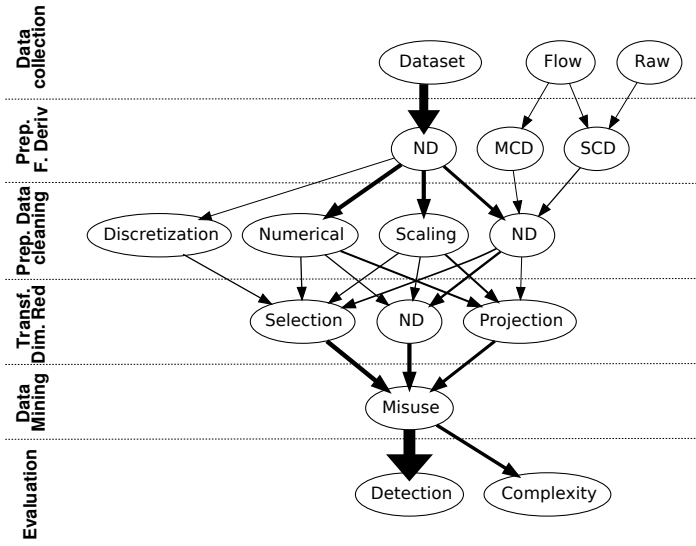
Data collection

Prep. F. Deriv

Prep. Data cleaning

Transf. Dim. Red

Data Mining

Evaluation

Dataset

Flow

Raw

ND

MCD

SCD

Discretization

Numerical

Scaling

ND

Selection

ND

Projection

Misuse

Detection

Complexity